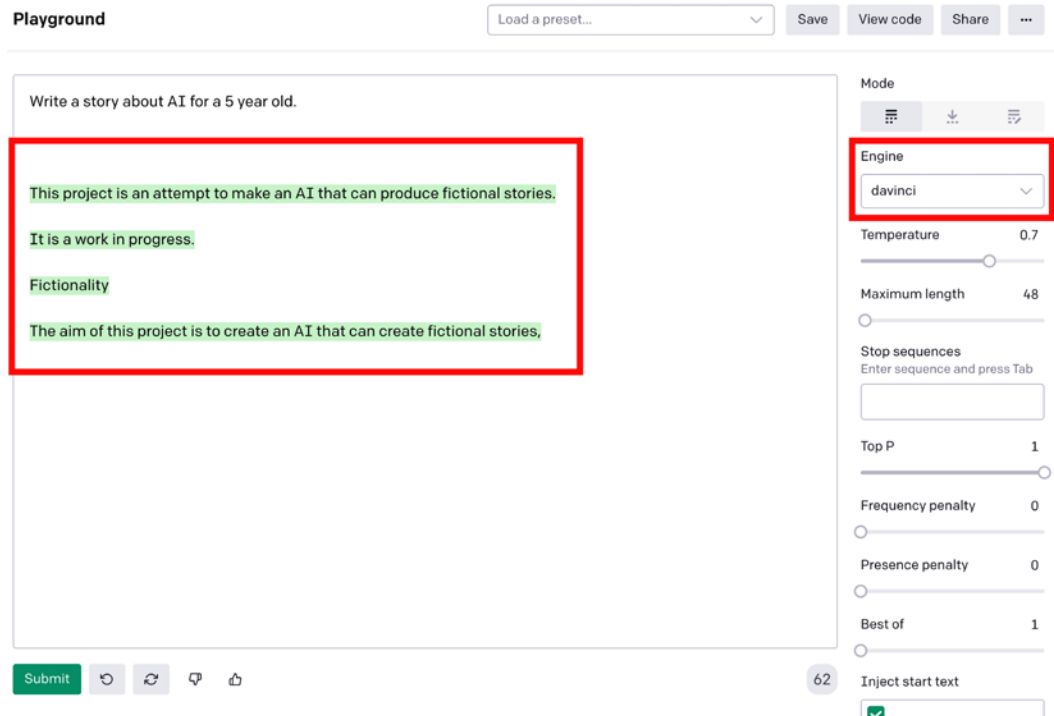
Playground

Load a preset...

Save

View code

Share

...

Write a story about AI for a 5 year old.

This project is an attempt to make an AI that can produce fictional stories.

It is a work in progress.

Fictionality

The aim of this project is to create an AI that can create fictional stories,

Submit

62

Mode

Engine

davinci

Temperature 0.7

Maximum length 48

Stop sequences

Enter sequence and press Tab

Top P 1

Frequency penalty 0

Presence penalty 0

Best of 1

Inject start text